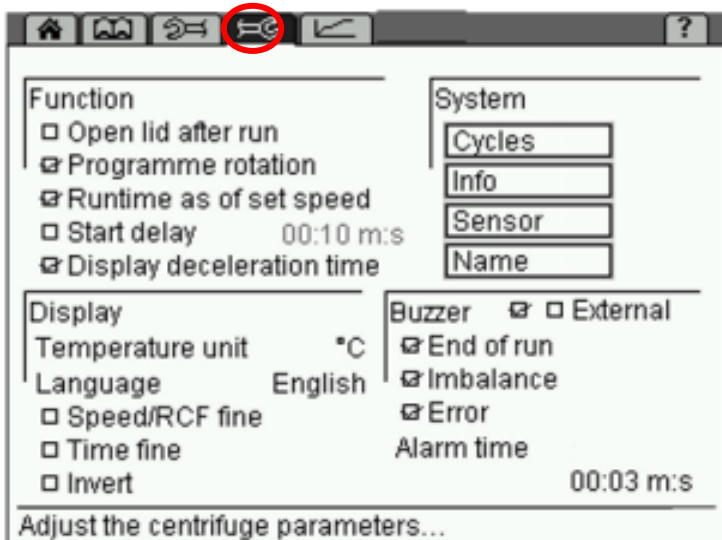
?

Function
☐ Open lid after run
☑ Programme rotation
☑ Runtime as of set speed
☐ Start delay 00:10 m:s
☑ Display deceleration time

System
Cycles
Info
Sensor
Name

Display
Temperature unit °C
Language English
☐ Speed/RCF fine
☐ Time fine
☐ Invert

Buzzer ☑ ☐ External
☑ End of run
☑ Imbalance
☑ Error
Alarm time
00:03 m:s

Adjust the centrifuge parameters...